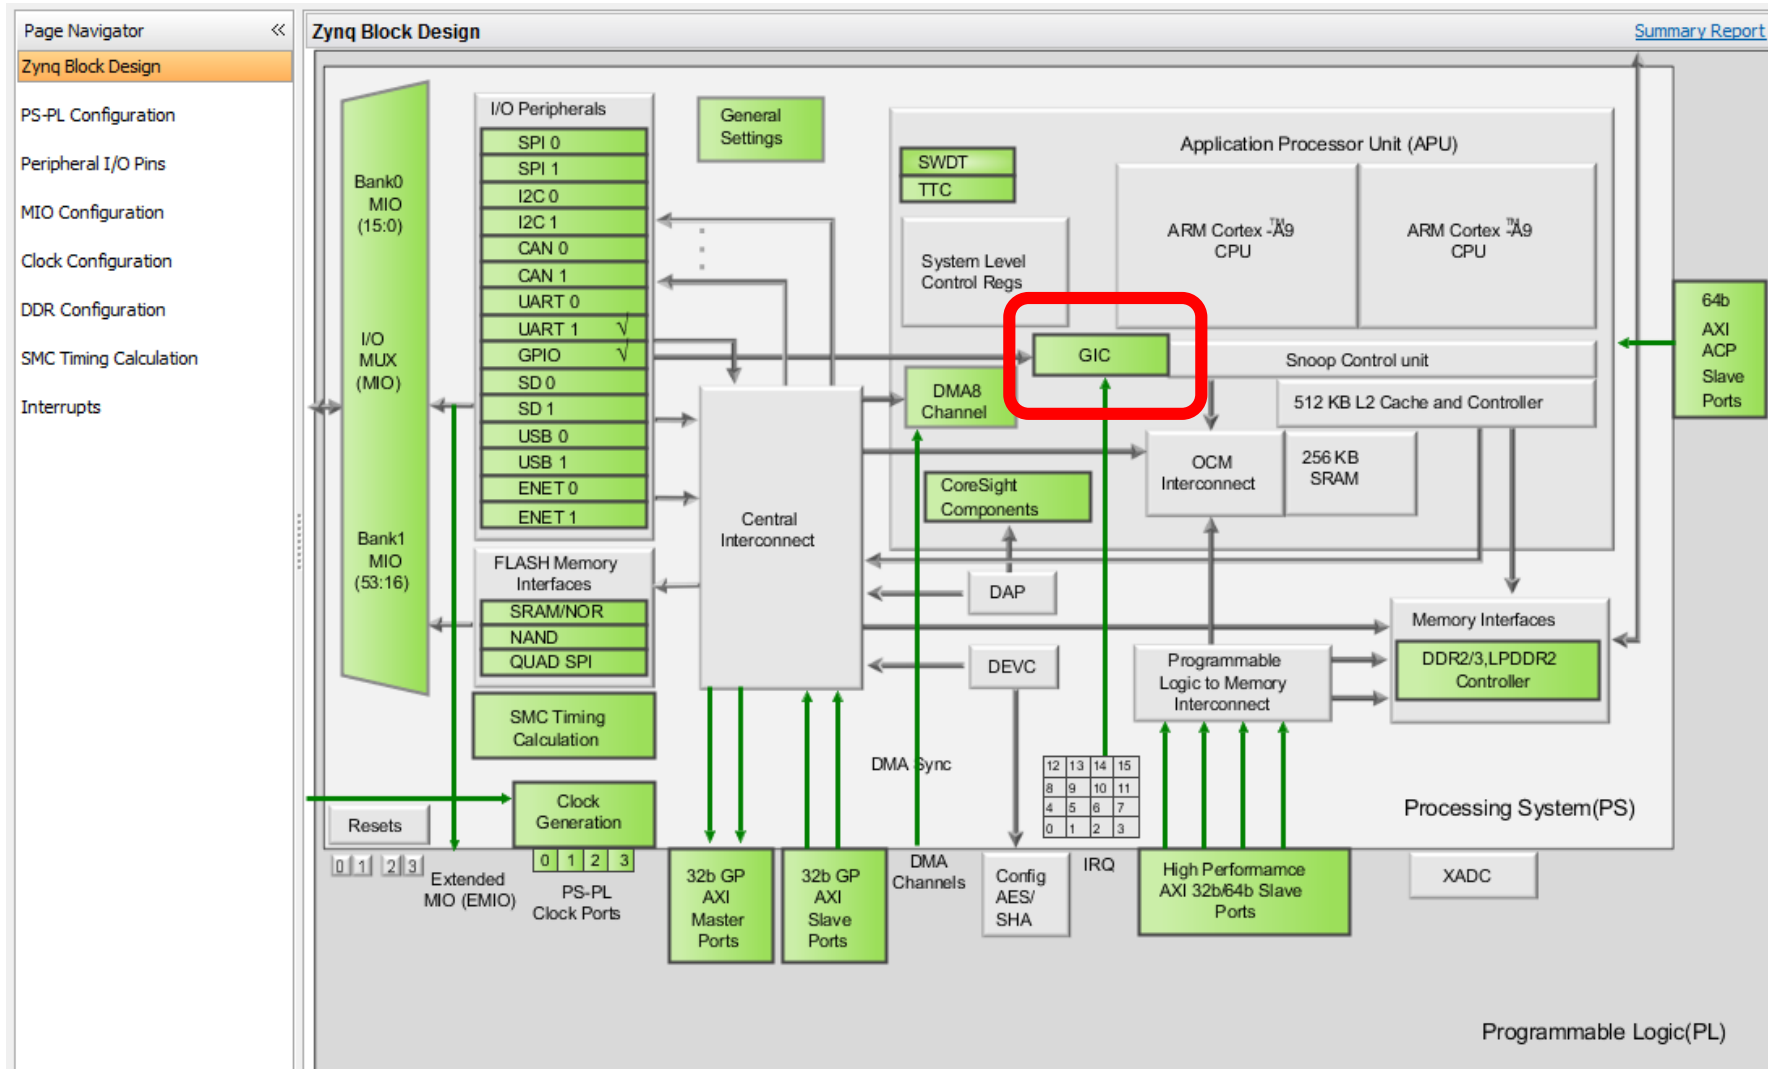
Page Navigator «
Zynq Block Design
PS-PL Configuration
Peripheral I/O Pins
MIO Configuration
Clock Configuration
DDR Configuration
SMC Timing Calculation
Interrupts

Zynq Block Design
Summary Report

Bank0 MIO (15:0)
I/O MUX (MIO)
Bank1 MIO (53:16)

I/O Peripherals
SPI 0
SPI 1
I2C 0
I2C 1
CAN 0
CAN 1
UART 0
UART 1 √
GPIO √
SD 0
SD 1
USB 0
USB 1
ENET 0
ENET 1

General Settings

SWDT
TTC
System Level Control Regs

Application Processor Unit (APU)
ARM Cortex™-A9 CPU
ARM Cortex™-A9 CPU
GIC
Snoop Control unit
512 KB L2 Cache and Controller
DMA8 Channel
OCM Interconnect
256 KB SRAM
CoreSight Components
Central Interconnect
DAP
DEVC

64b AXI ACP Slave Ports

FLASH Memory Interfaces
SRAM/NOR
NAND
QUAD SPI

SMC Timing Calculation

Memory Interfaces
DDR2/3,LPDDR2 Controller
Programmable Logic to Memory Interconnect

DMA Sync
| 12 | 13 | 14 | 15 |
|---|---|---|---|
| 8 | 9 | 10 | 11 |
| 4 | 5 | 6 | 7 |
| 0 | 1 | 2 | 3 |

Processing System(PS)

Resets
Clock Generation
0 1 2 3
Extended MIO (EMIO)
0 1 2 3
PS-PL Clock Ports
32b GP AXI Master Ports
32b GP AXI Slave Ports
DMA Channels
Config AES/ SHA
IRQ
High Performamce AXI 32b/64b Slave Ports
XADC

Programmable Logic(PL)